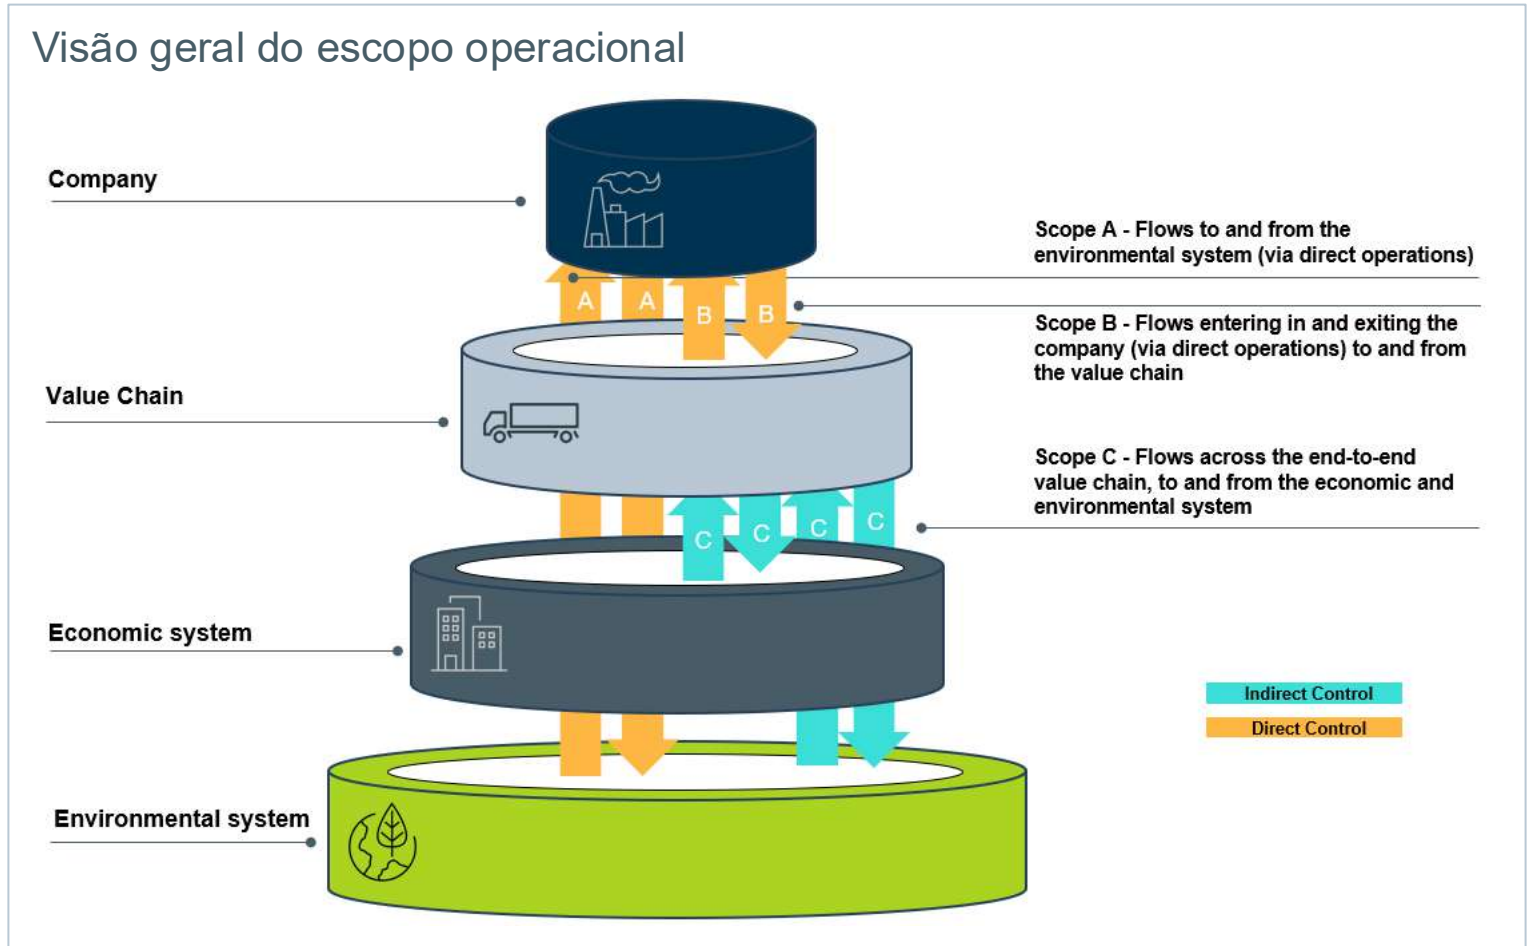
Visão geral do escopo operacional

Company

Scope A - Flows to and from the environmental system (via direct operations)

A A B B

Scope B - Flows entering in and exiting the company (via direct operations) to and from the value chain

Value Chain

Scope C - Flows across the end-to-end value chain, to and from the economic and environmental system

C C C C

Economic system

Indirect Control

Direct Control

Environmental system